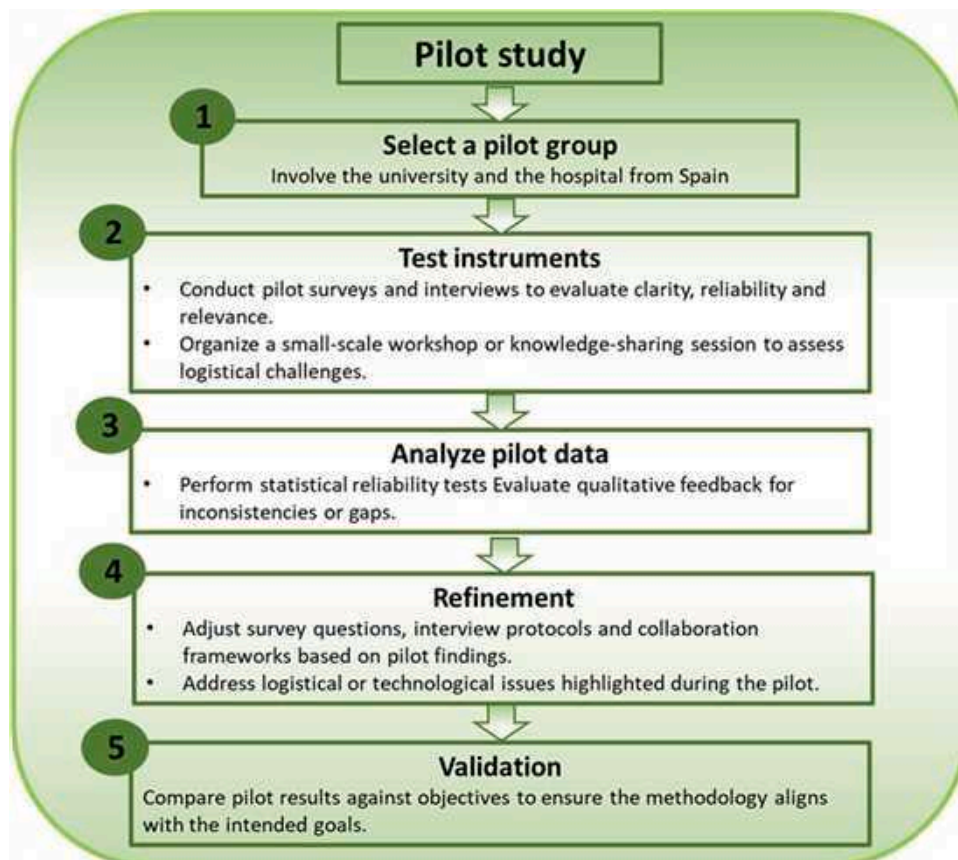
Pilot study

1

Select a pilot group

Involve the university and the hospital from Spain

2

Test instruments

- Conduct pilot surveys and interviews to evaluate clarity, reliability and relevance.
- Organize a small-scale workshop or knowledge-sharing session to assess logistical challenges.

3

Analyze pilot data

- Perform statistical reliability tests Evaluate qualitative feedback for inconsistencies or gaps.

4

Refinement

- Adjust survey questions, interview protocols and collaboration frameworks based on pilot findings.
- Address logistical or technological issues highlighted during the pilot.

5

Validation

Compare pilot results against objectives to ensure the methodology aligns with the intended goals.